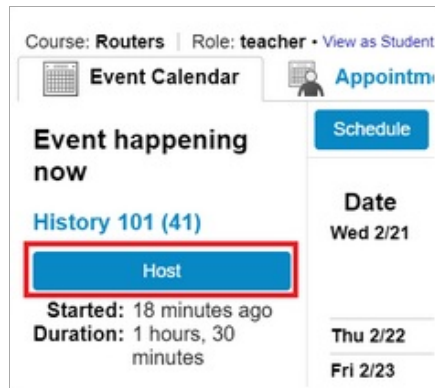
Course: Routers | Role: teacher • View as Student

Event Calendar

Appointm

Event happening now

History 101 (41)

Host

Started: 18 minutes ago
Duration: 1 hours, 30 minutes

Schedule

Date

Wed 2/21

Thu 2/22

Fri 2/23